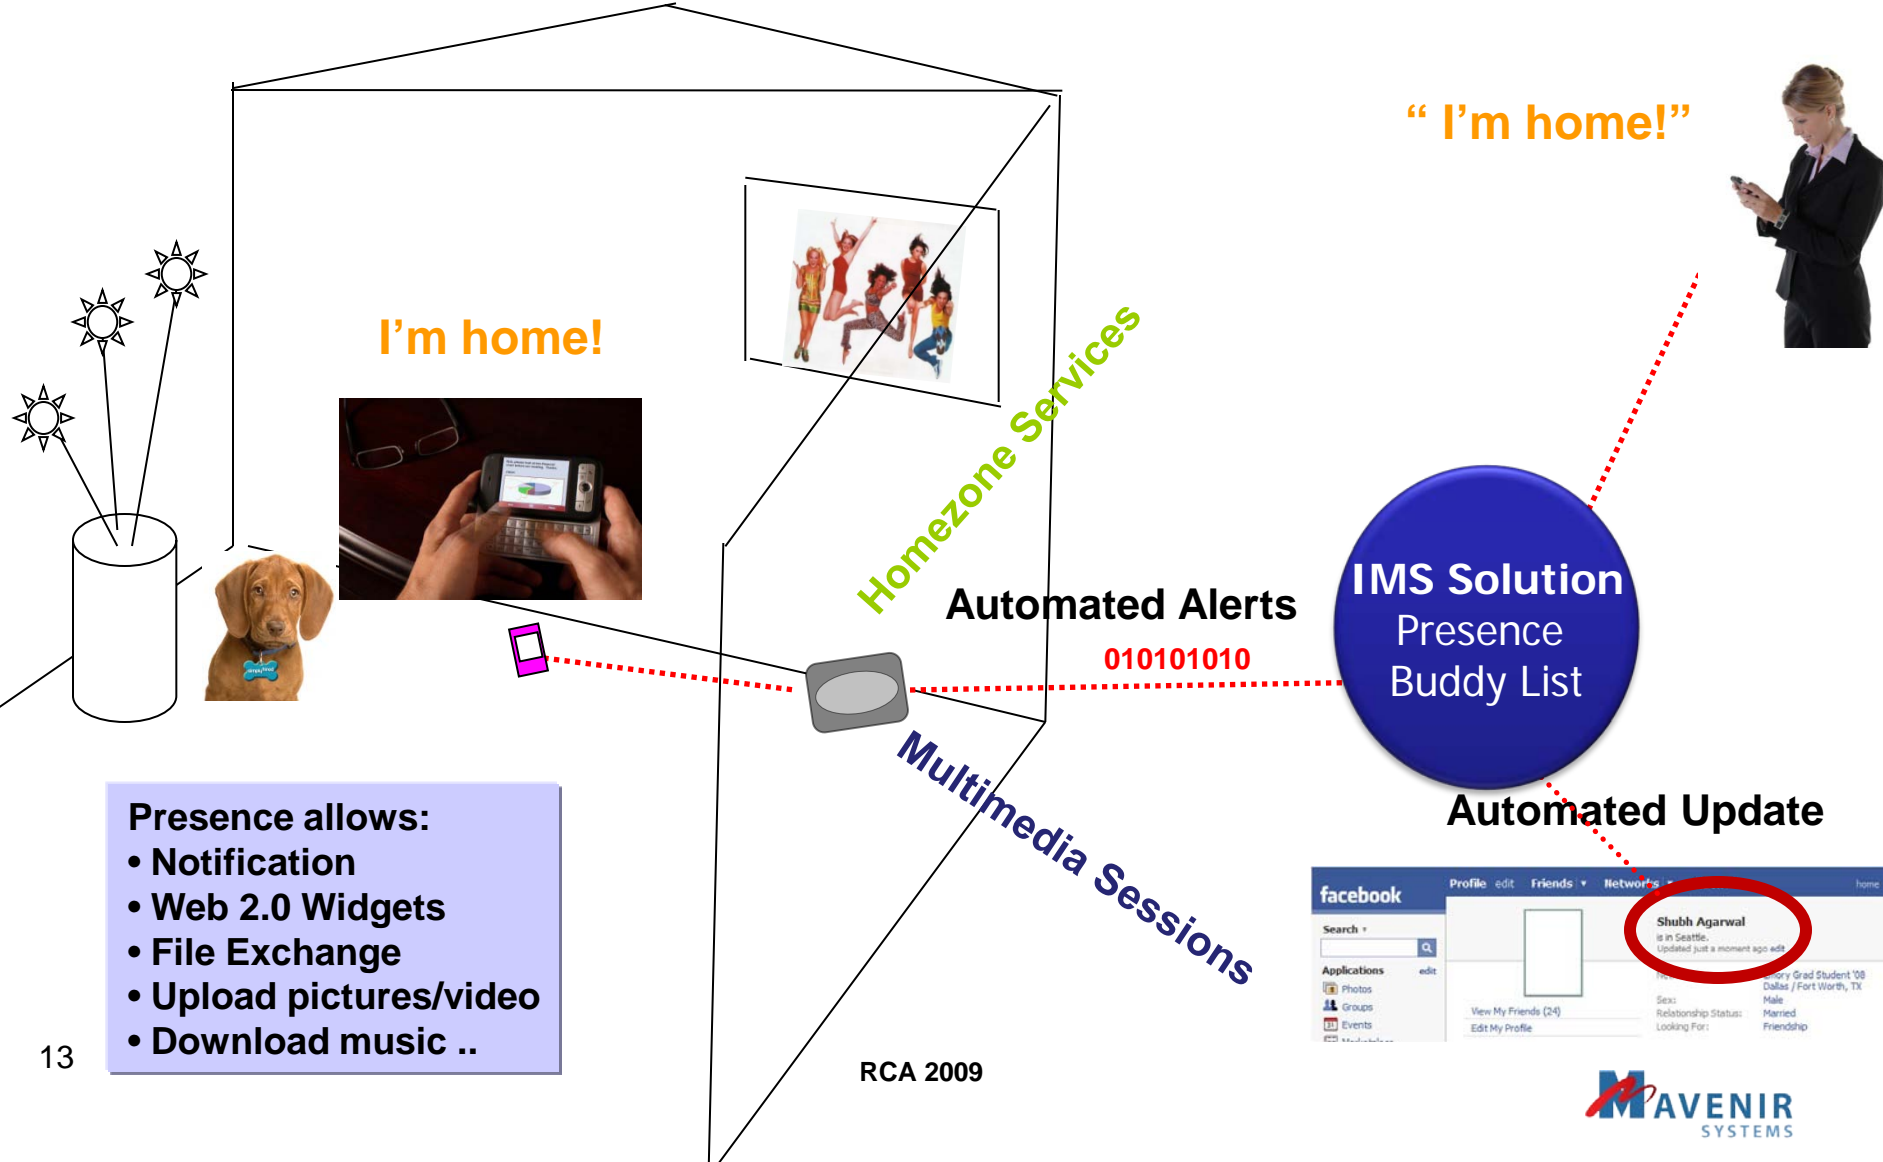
“ I’m home!”

I’m home!

Homezone Services

Automated Alerts

010101010

IMS Solution
Presence
Buddy List

Automated Update

Multimedia Sessions

facebook Profile edit Friends Networks home

Search

Applications edit
Photos
Groups
Events

View My Friends (24)
Edit My Profile

Shubh Agarwal
is in Seattle.
Updated just a moment ago edit

Sex: Male
Relationship Status: Married
Looking For: Friendship

Presence allows:
• Notification
• Web 2.0 Widgets
• File Exchange
• Upload pictures/video
• Download music ..

13

RCA 2009

MAVENIR SYSTEMS